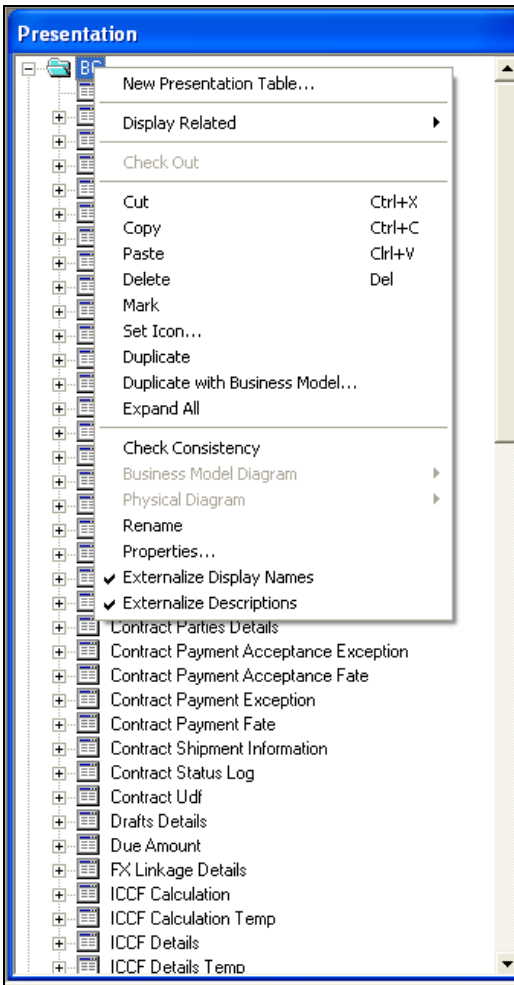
Presentation

BC

New Presentation Table...
Display Related
Check Out
Cut Ctrl+X
Copy Ctrl+C
Paste Ctrl+V
Delete Del
Mark
Set Icon...
Duplicate
Duplicate with Business Model...
Expand All
Check Consistency
Business Model Diagram
Physical Diagram
Rename
Properties...
Externalize Display Names
Externalize Descriptions

Contract Parties Details
Contract Payment Acceptance Exception
Contract Payment Acceptance Fate
Contract Payment Exception
Contract Payment Fate
Contract Shipment Information
Contract Status Log
Contract Udf
Drafts Details
Due Amount
FX Linkage Details
ICCF Calculation
ICCF Calculation Temp
ICCF Details
ICCF Details Temp